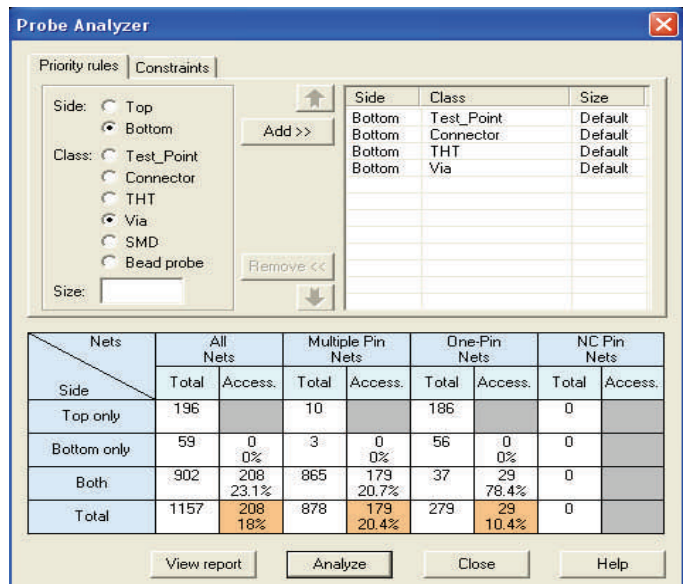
Probe Analyzer

Priority rules | Constraints

Side: Top
Bottom

Class: Test_Point
Connector
THT
Via
SMD
Bead probe

Size:

Add >>

Remove <<

| Side | Class | Size |
|---|---|---|
| Bottom | Test_Point | Default |
| Bottom | Connector | Default |
| Bottom | THT | Default |
| Bottom | Via | Default |

| Nets / Side | All Nets Total | All Nets Access. | Multiple Pin Nets Total | Multiple Pin Nets Access. | One-Pin Nets Total | One-Pin Nets Access. | NC Pin Nets Total | NC Pin Nets Access. |
|---|---|---|---|---|---|---|---|---|
| Top only | 196 | | 10 | | 186 | | 0 | |
| Bottom only | 59 | 0 0% | 3 | 0 0% | 56 | 0 0% | 0 | |
| Both | 902 | 208 23.1% | 865 | 179 20.7% | 37 | 29 78.4% | 0 | |
| Total | 1157 | 208 18% | 878 | 179 20.4% | 279 | 29 10.4% | 0 | |

View report | Analyze | Close | Help